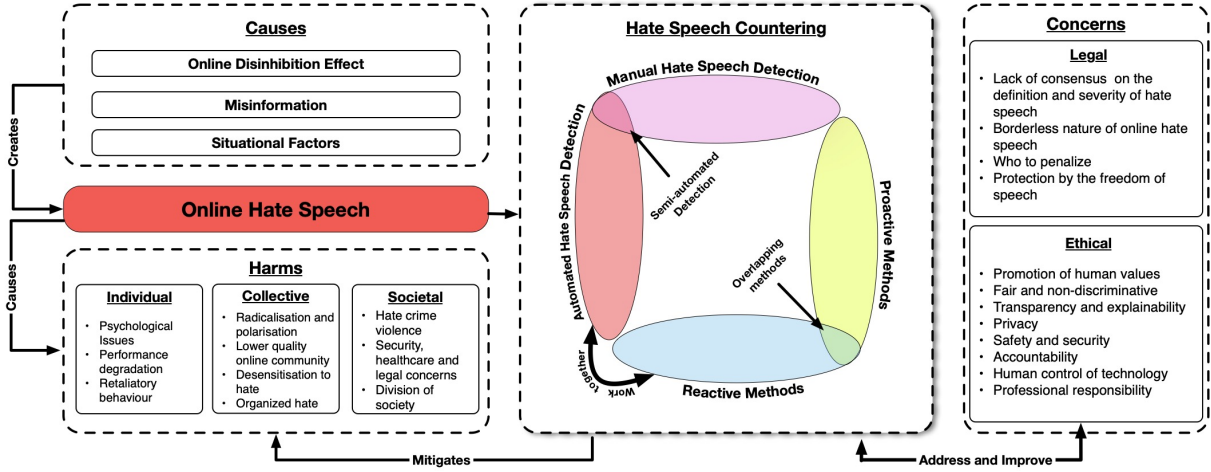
Causes

Online Disinhibition Effect

Misinformation

Situational Factors

Creates

Online Hate Speech

Causes

Harms

Individual
- Psychological Issues
- Performance degradation
- Retaliatory behaviour

Collective
- Radicalisation and polarisation
- Lower quality online community
- Desensitisation to hate
- Organized hate

Societal
- Hate crime violence
- Security, healthcare and legal concerns
- Division of society

Hate Speech Countering

Manual Hate Speech Detection

Automated Hate Speech Detection

Semi-automated Detection

Proactive Methods

Overlapping methods

Reactive Methods

Work together

Concerns

Legal
- Lack of consensus on the definition and severity of hate speech
- Borderless nature of online hate speech
- Who to penalize
- Protection by the freedom of speech

Ethical
- Promotion of human values
- Fair and non-discriminative
- Transparency and explainability
- Privacy
- Safety and security
- Accountability
- Human control of technology
- Professional responsibility

Mitigates

Address and Improve